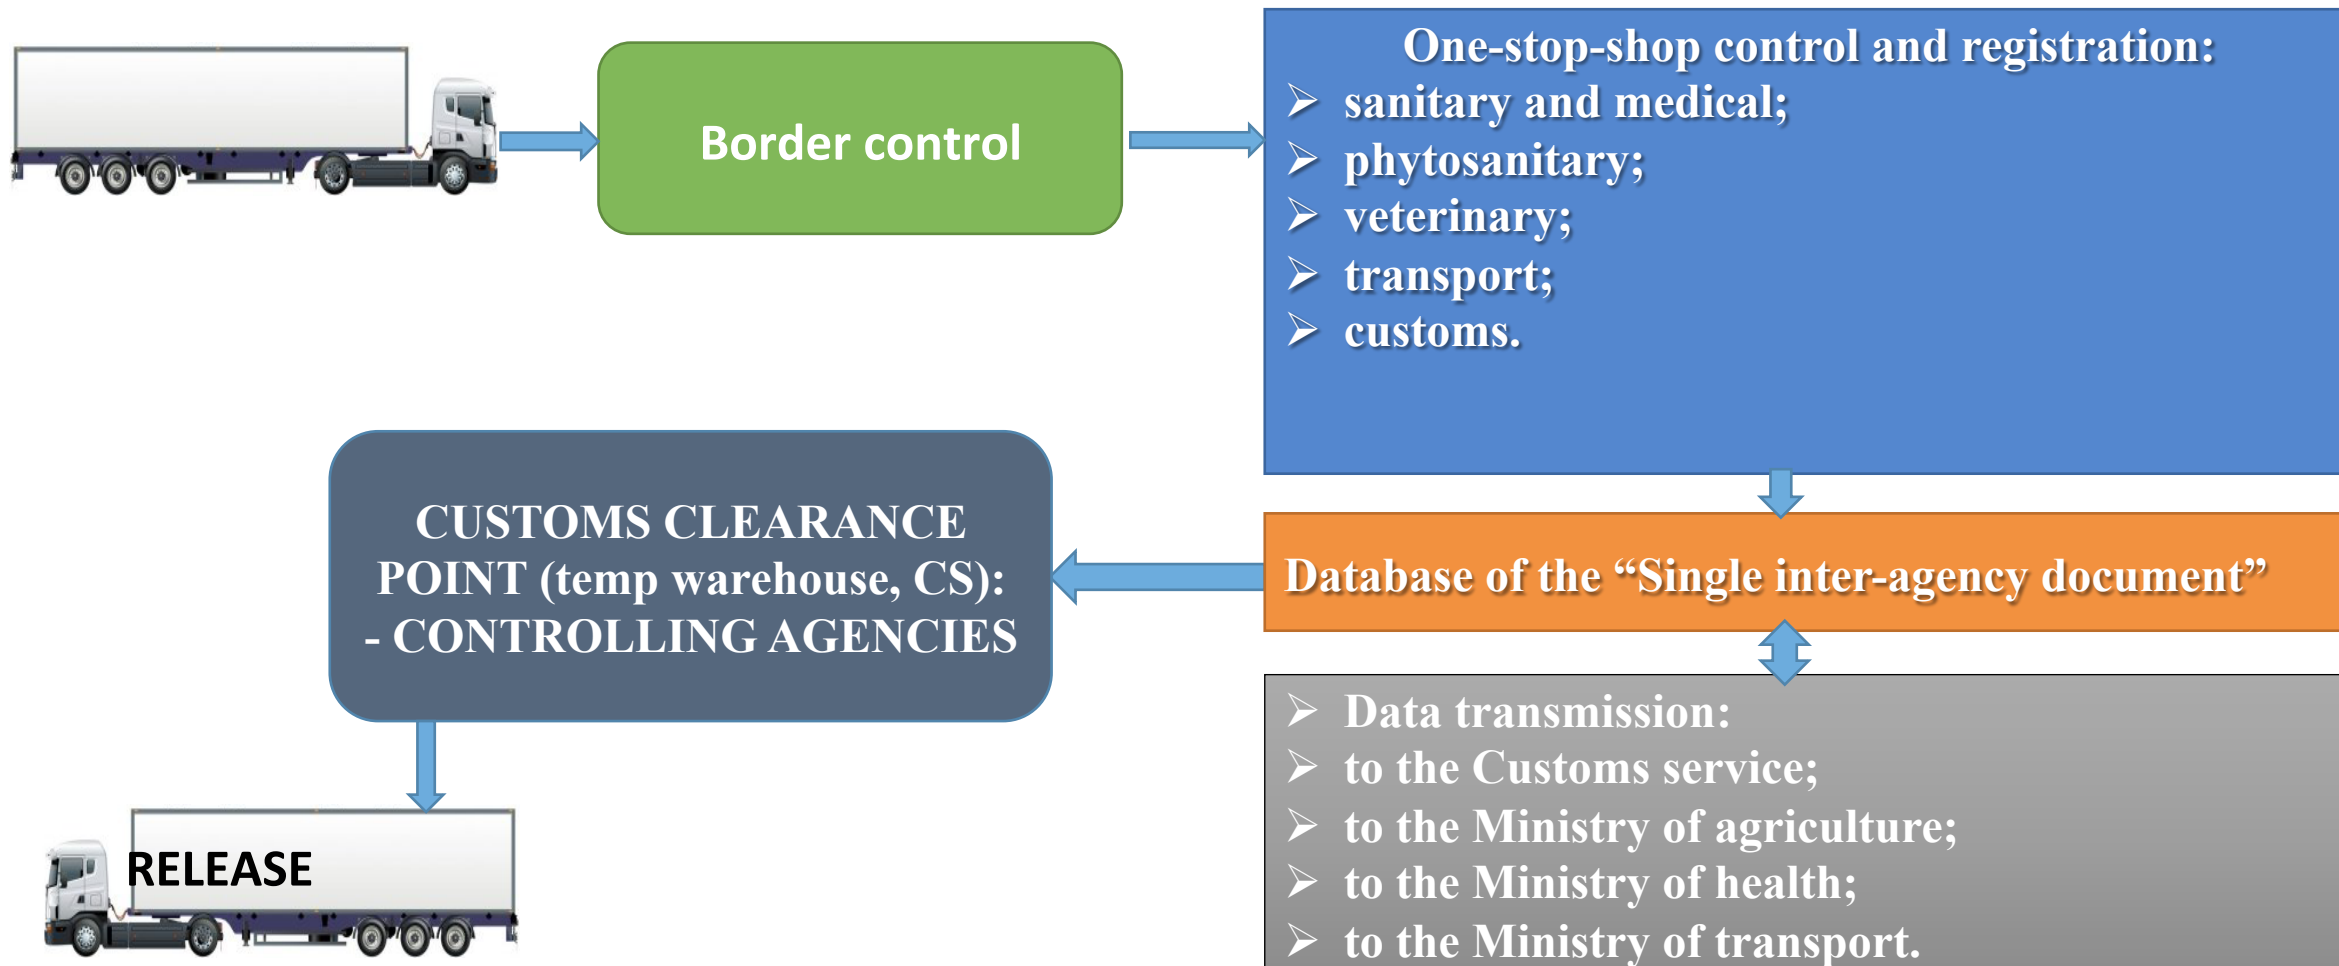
Border control

One-stop-shop control and registration:
➢ sanitary and medical;
➢ phytosanitary;
➢ veterinary;
➢ transport;
➢ customs.

CUSTOMS CLEARANCE POINT (temp warehouse, CS):
- CONTROLLING AGENCIES

Database of the “Single inter-agency document”

➢ Data transmission:
➢ to the Customs service;
➢ to the Ministry of agriculture;
➢ to the Ministry of health;
➢ to the Ministry of transport.

RELEASE